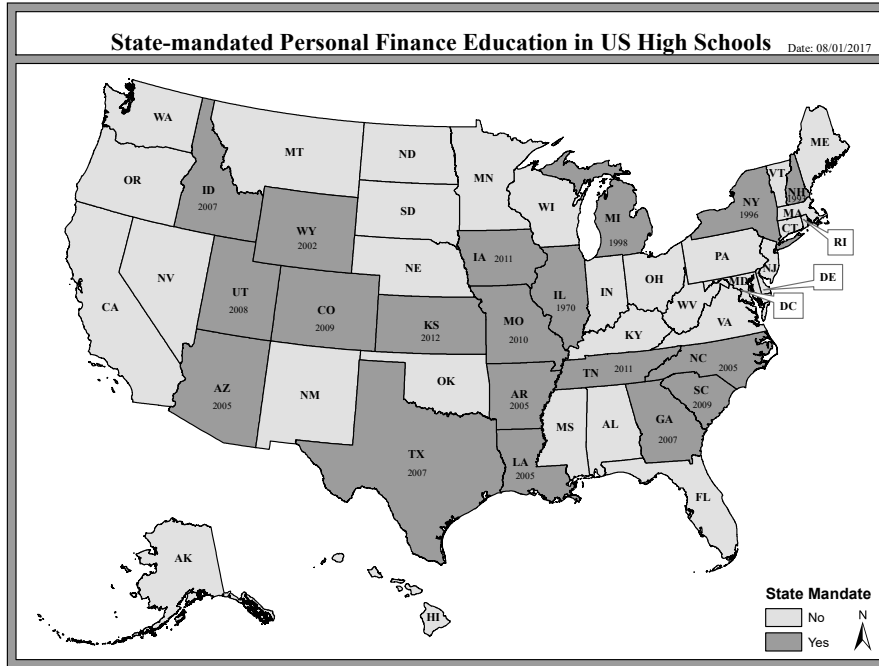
State-mandated Personal Finance Education in US High Schools Date: 08/01/2017

WA
MT
ND
MN
ME
OR
ID 2007
SD
WI
VT
NH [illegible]
WY 2002
MI 1998
NY 1996
MA
CT
RI
IA 2011
NE
PA
NV
UT 2008
CO 2009
IL 1970
IN
OH
NJ
DE
MD
CA
WV
DC
KS 2012
MO 2010
KY
VA
NC 2005
TN 2011
AZ 2005
NM
OK
AR 2005
SC 2009
MS
AL
GA 2007
TX 2007
LA 2005
FL
AK
HI

State Mandate
No
Yes
N